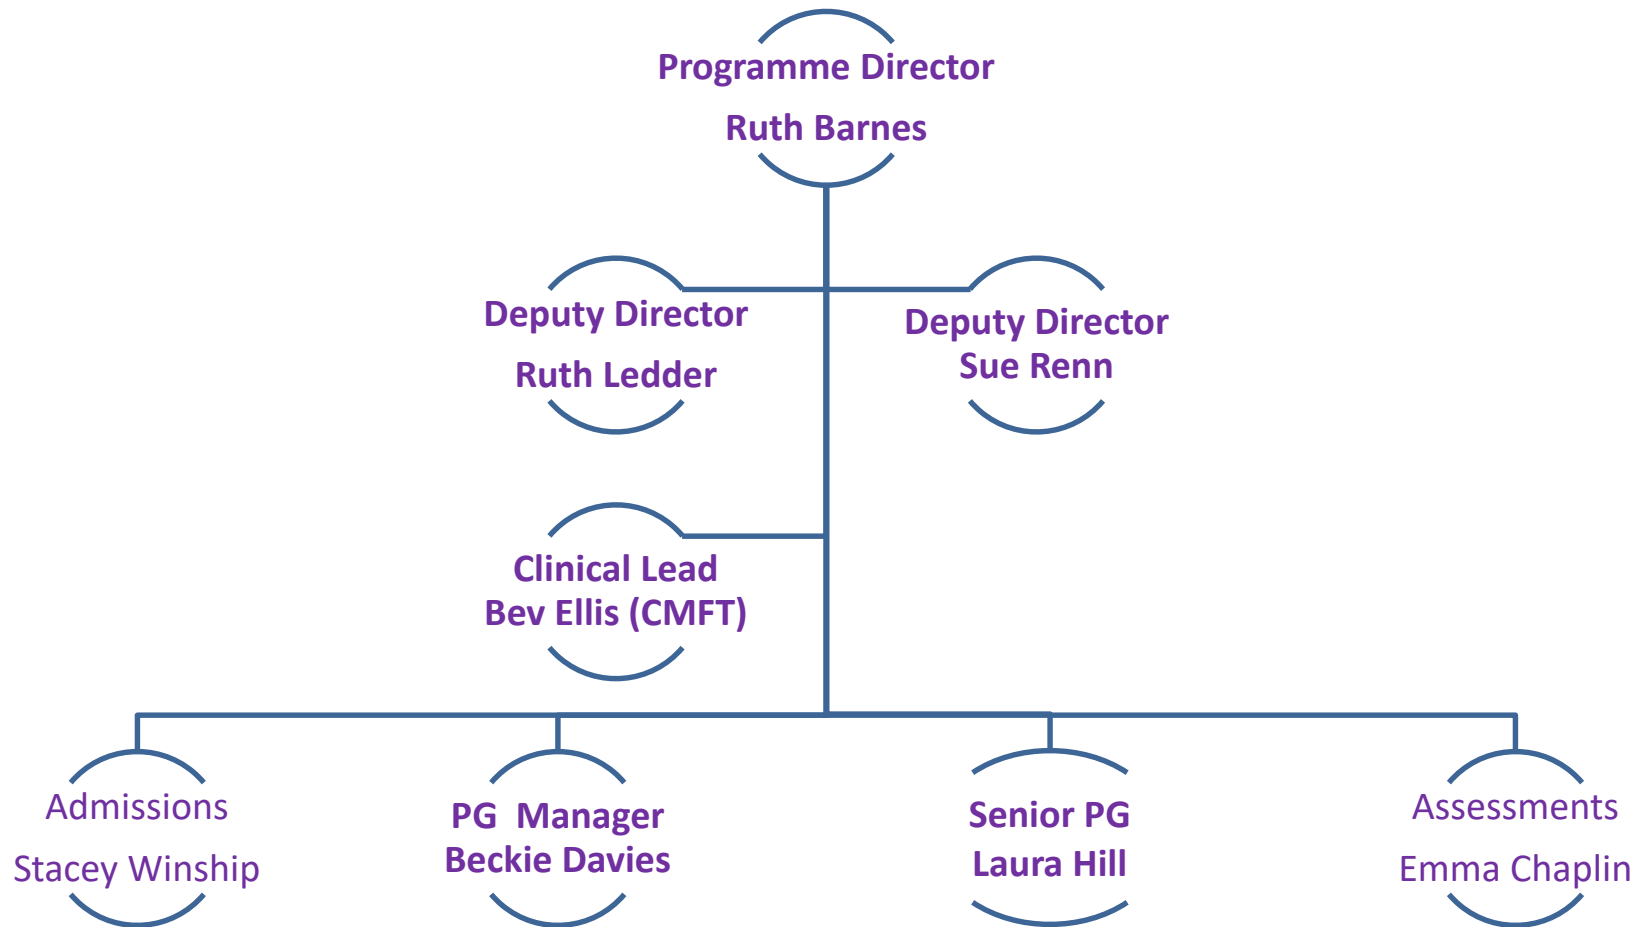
Programme Director
Ruth Barnes

Deputy Director
Ruth Ledder

Deputy Director
Sue Renn

Clinical Lead
Bev Ellis (CMFT)

Admissions
Stacey Winship

PG Manager
Beckie Davies

Senior PG
Laura Hill

Assessments
Emma Chaplin